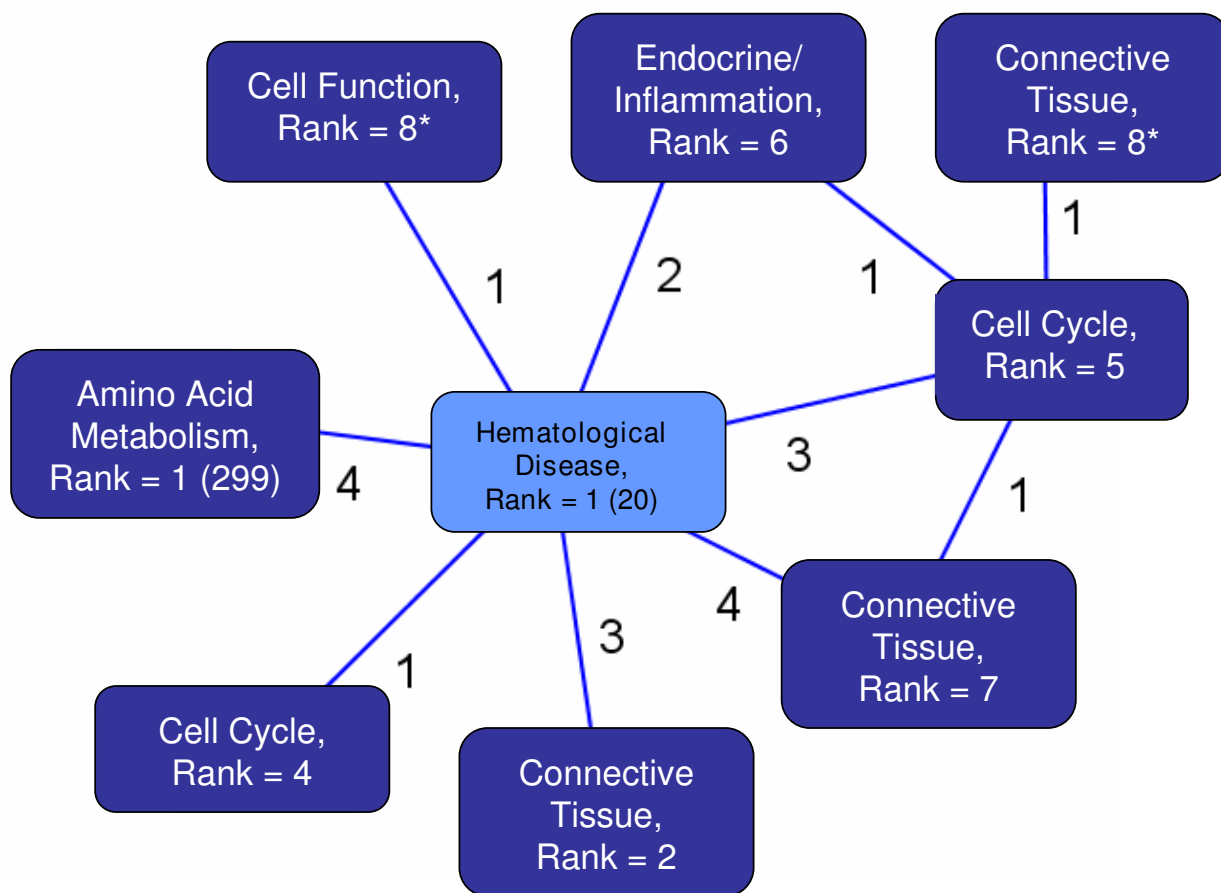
Cell Function, Rank = 8*

Endocrine/ Inflammation, Rank = 6

Connective Tissue, Rank = 8*

1

1

2

1

Cell Cycle, Rank = 5

Amino Acid Metabolism, Rank = 1 (299)

Hematological Disease, Rank = 1 (20)

4

3

1

4

3

1

Connective Tissue, Rank = 7

Cell Cycle, Rank = 4

Connective Tissue, Rank = 2